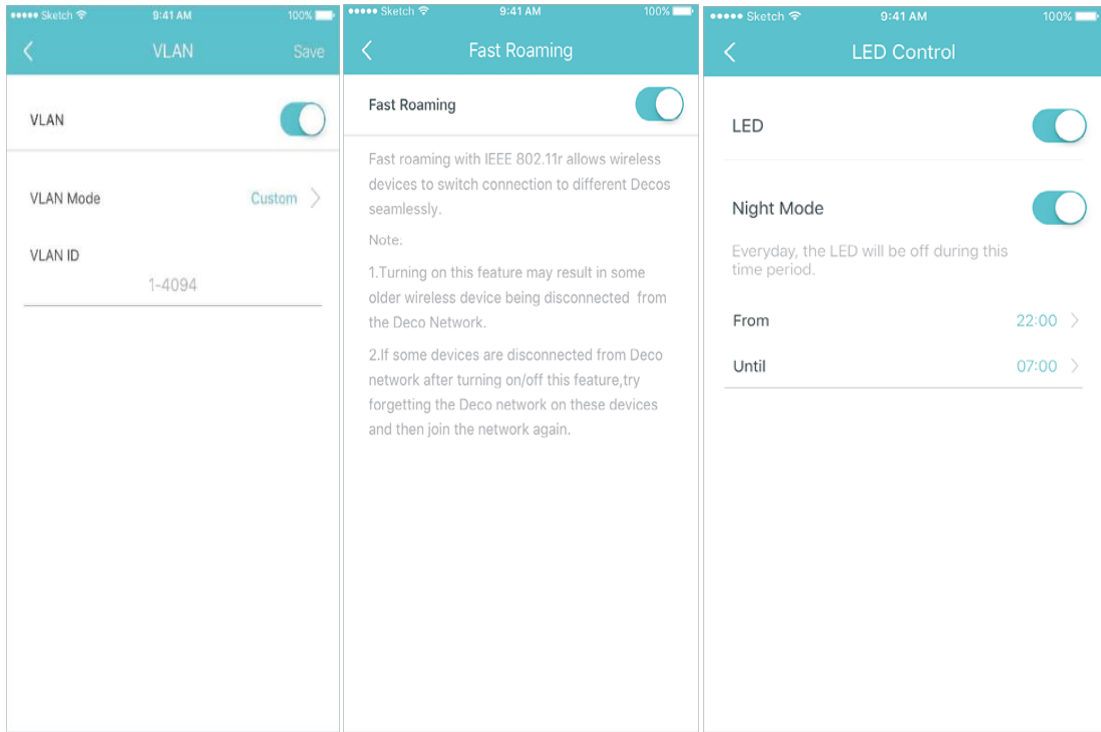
●●●●● Sketch 9:41 AM 100%

VLAN Save

VLAN

VLAN Mode Custom

VLAN ID

1-4094

●●●●● Sketch 9:41 AM 100%

Fast Roaming

Fast Roaming

Fast roaming with IEEE 802.11r allows wireless devices to switch connection to different Decos seamlessly.

Note:

1.Turning on this feature may result in some older wireless device being disconnected from the Deco Network.

2.If some devices are disconnected from Deco network after turning on/off this feature,try forgetting the Deco network on these devices and then join the network again.

●●●●● Sketch 9:41 AM 100%

LED Control

LED

Night Mode

Everyday, the LED will be off during this time period.

From 22:00

Until 07:00